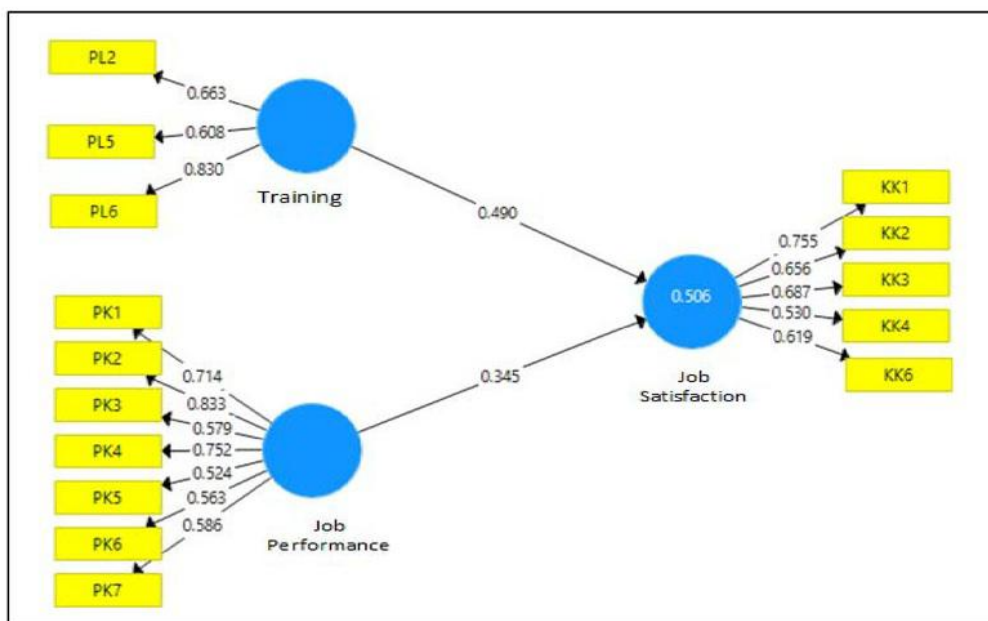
PL2
0.663
PL5
0.608
0.830
PL6
Training
0.490
KK1
0.755
KK2
0.656
0.687
KK3
0.530
0.506
KK4
0.619
KK6
PK1
PK2
0.714
0.345
Job
Satisfaction
0.833
PK3
0.579
PK4
0.752
0.524
PK5
0.563
0.586
PK6
Job
Performance
PK7